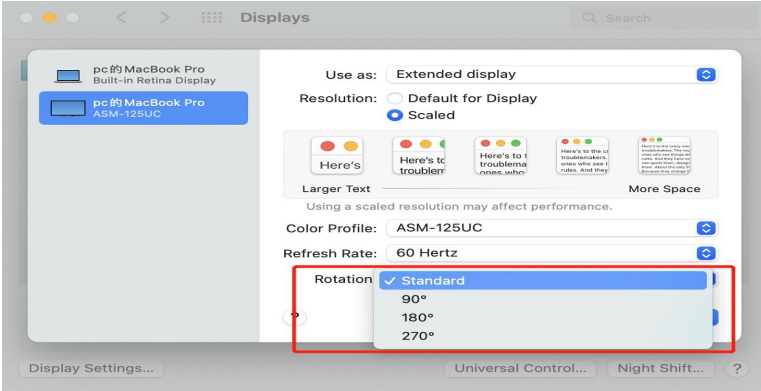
Displays

Search

pc的 MacBook Pro
Built-in Retina Display

pc的 MacBook Pro
ASM-125UC

Use as: Extended display

Resolution: Default for Display
Scaled

Here's

Here's to troublem

Here's to t troublema ones who

Here's to the c troublemakers. ones who see t rules. And they

Here's to the crazy one troublemakers. The ones who see things dif rules. And they have no can quote them, disagree them. About the only thi Because they change th

Larger Text

More Space

Using a scaled resolution may affect performance.

Color Profile: ASM-125UC

Refresh Rate: 60 Hertz

Rotation

✓ Standard
90°
180°
270°

?

Display Settings...

Universal Control...

Night Shift...

?